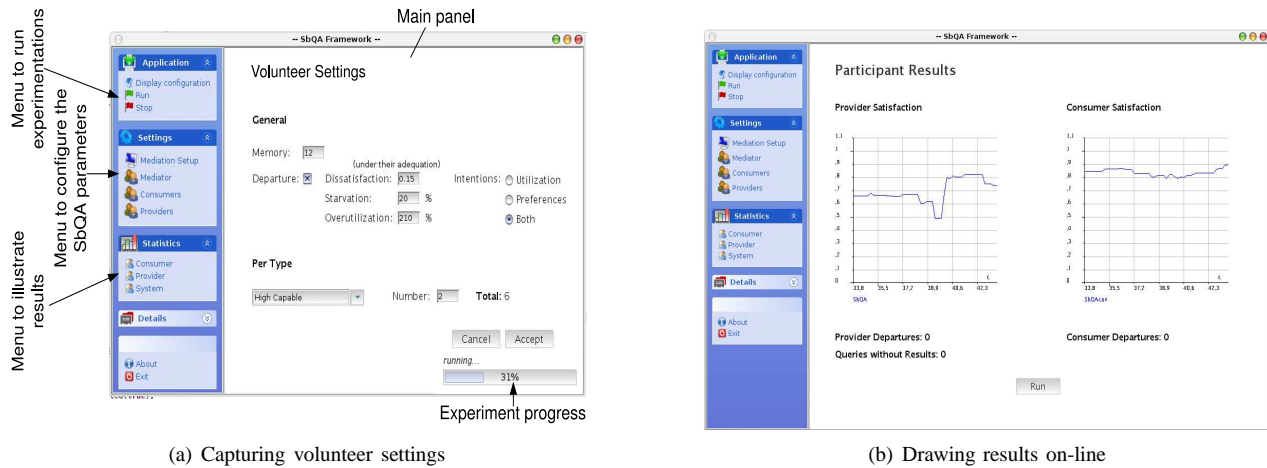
Menu to run experimentations

Menu to configure the SbQA parameters

Menu to illustrate results

Main panel

-- SbQA Framework --

Application
Display configuration
Run
Stop

Settings
Mediation Setup
Mediator
Consumers
Providers

Statistics
Consumer
Provider
System

Details

About
Exit

Volunteer Settings

General

Memory: 12

(under their adequation)

Departure: Dissatisfaction: 0.15

Starvation: 20 %

Overutilization: 210 %

Intentions: Utilization

Preferences

Both

Per Type

High Capable

Number: 2

Total: 6

Cancel

Accept

running...

31%

Experiment progress

(a) Capturing volunteer settings

-- SbQA Framework --

Application
Display configuration
Run
Stop

Settings
Mediation Setup
Mediator
Consumers
Providers

Statistics
Consumer
Provider
System

Details

About
Exit

Participant Results

Provider Satisfaction

1,1
1
,9
,8
,7
,6
,5
,4
,3
,2
,1
0
33,8 35,5 37,2 38,9 40,6 42,3
SbQA

Consumer Satisfaction

1,1
1
,9
,8
,7
,6
,5
,4
,3
,2
,1
0
33,8 35,5 37,2 38,9 40,6 42,3
SbQAcsr

Provider Departures: 0

Queries without Results: 0

Consumer Departures: 0

Run

(b) Drawing results on-line